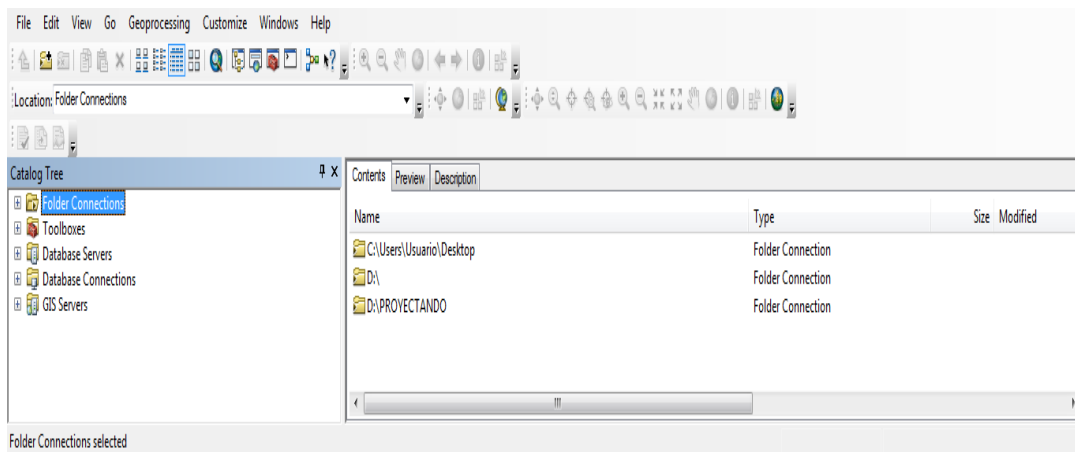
File Edit View Go Geoprocessing Customize Windows Help

Location: Folder Connections

Catalog Tree

Folder Connections
Toolboxes
Database Servers
Database Connections
GIS Servers

Contents Preview Description

| Name | Type | Size | Modified |
|---|---|---|---|
| C:\Users\Usuario\Desktop | Folder Connection | | |
| D:\ | Folder Connection | | |
| D:\PROYECTANDO | Folder Connection | | |

Folder Connections selected